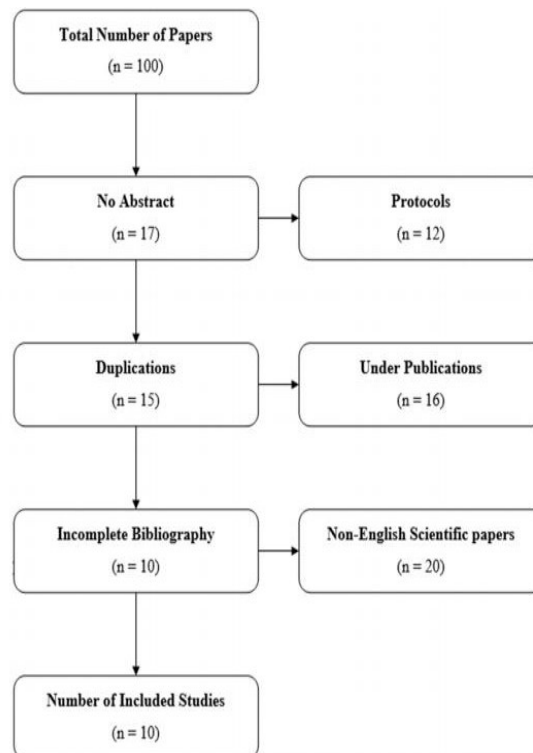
Total Number of Papers
(n = 100)

No Abstract
(n = 17)

Protocols
(n = 12)

Duplications
(n = 15)

Under Publications
(n = 16)

Incomplete Bibliography
(n = 10)

Non-English Scientific papers
(n = 20)

Number of Included Studies
(n = 10)